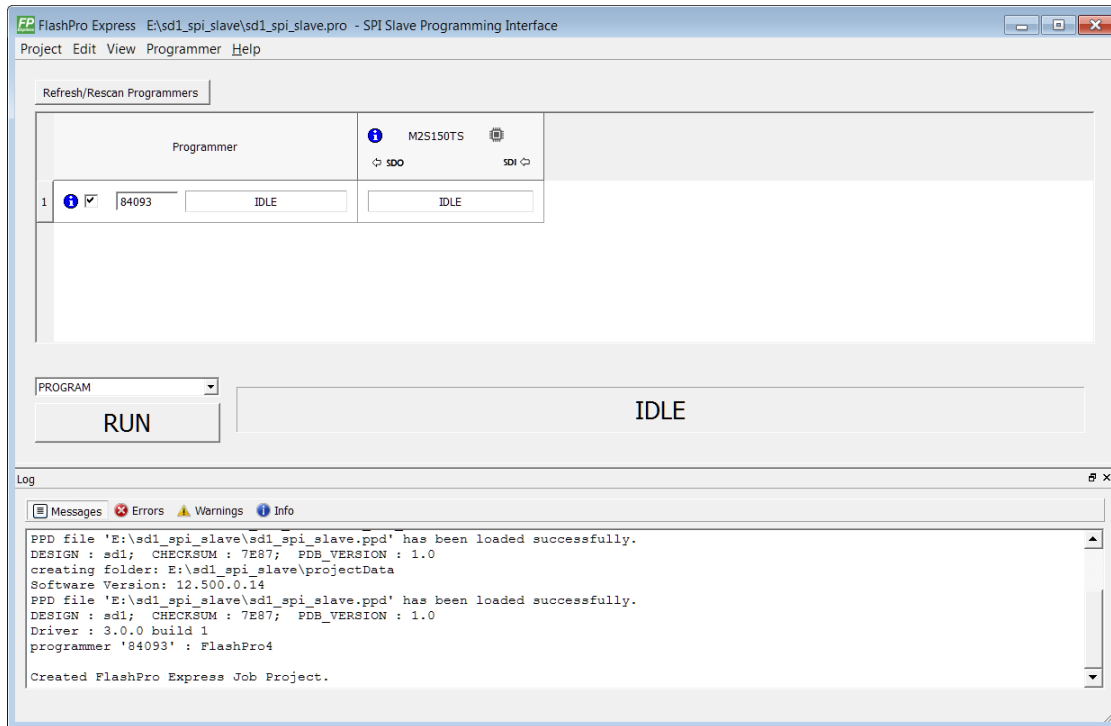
FP FlashPro Express E:\sd1_spi_slave\sd1_spi_slave.pro - SPI Slave Programming Interface

Project Edit View Programmer Help

Refresh/Rescan Programmers

| | Programmer | M2S150TS ⇦ SDO SDI ⇦ |
|---|---|---|
| 1 | 84093 IDLE | IDLE |

PROGRAM

RUN

IDLE

Log

Messages Errors Warnings Info

PPD file 'E:\sd1_spi_slave\sd1_spi_slave.ppd' has been loaded successfully.
DESIGN : sd1; CHECKSUM : 7E87; PDB_VERSION : 1.0
creating folder: E:\sd1_spi_slave\projectData
Software Version: 12.500.0.14
PPD file 'E:\sd1_spi_slave\sd1_spi_slave.ppd' has been loaded successfully.
DESIGN : sd1; CHECKSUM : 7E87; PDB_VERSION : 1.0
Driver : 3.0.0 build 1
programmer '84093' : FlashPro4

Created FlashPro Express Job Project.